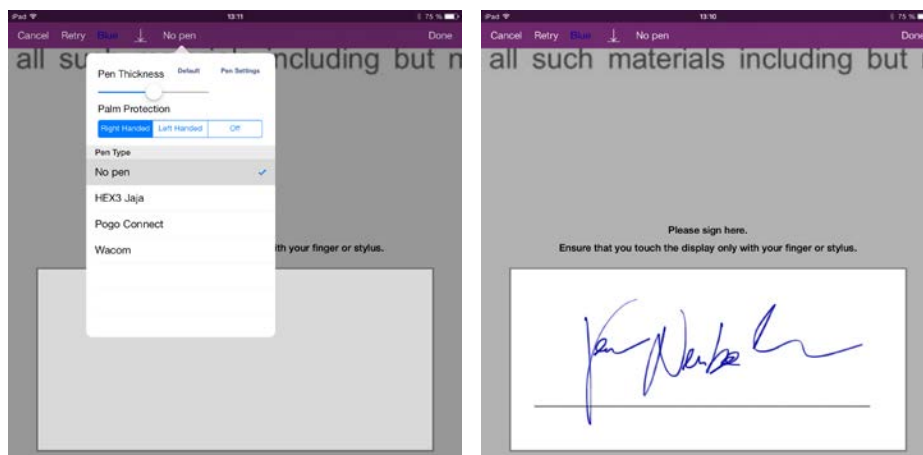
iPad 13:11 75 %

Cancel Retry Blue No pen Done

all su including but n

Pen Thickness Default Pen Settings

Palm Protection

| Right Handed | Left Handed | Off |
|---|---|---|

Pen Type

No pen ✓

HEX3 Jaja

Pogo Connect

Wacom

ith your finger or stylus.

iPad 13:10 75 %

Cancel Retry Blue No pen Done

all such materials including but

Please sign here.

Ensure that you touch the display only with your finger or stylus.